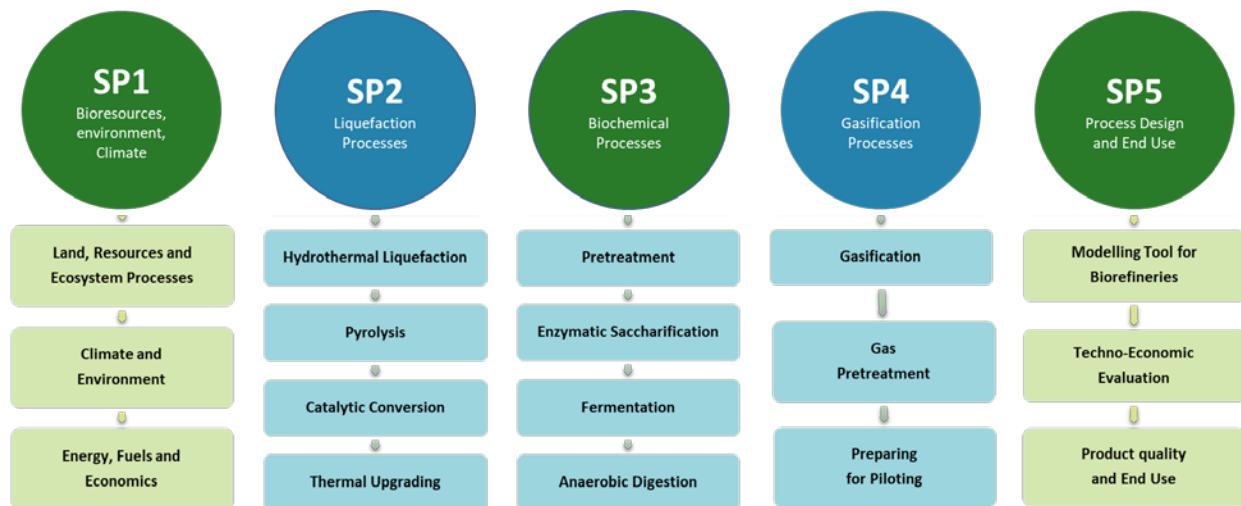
SP1
Bioresources, environment, Climate

Land, Resources and Ecosystem Processes

Climate and Environment

Energy, Fuels and Economics

SP2
Liquefaction Processes

Hydrothermal Liquefaction

Pyrolysis

Catalytic Conversion

Thermal Upgrading

SP3
Biochemical Processes

Pretreatment

Enzymatic Saccharification

Fermentation

Anaerobic Digestion

SP4
Gasification Processes

Gasification

Gas Pretreatment

Preparing for Piloting

SP5
Process Design and End Use

Modelling Tool for Biorefineries

Techno-Economic Evaluation

Product quality and End Use